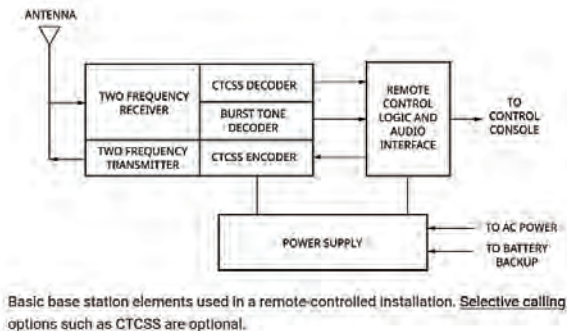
ANTENNA

TWO FREQUENCY RECEIVER

CTCSS DECODER

BURST TONE DECODER

TWO FREQUENCY TRANSMITTER

CTCSS ENCODER

REMOTE CONTROL LOGIC AND AUDIO INTERFACE

TO CONTROL CONSOLE

POWER SUPPLY

TO AC POWER

TO BATTERY BACKUP

Basic base station elements used in a remote-controlled installation. Selective calling options such as CTCSS are optional.